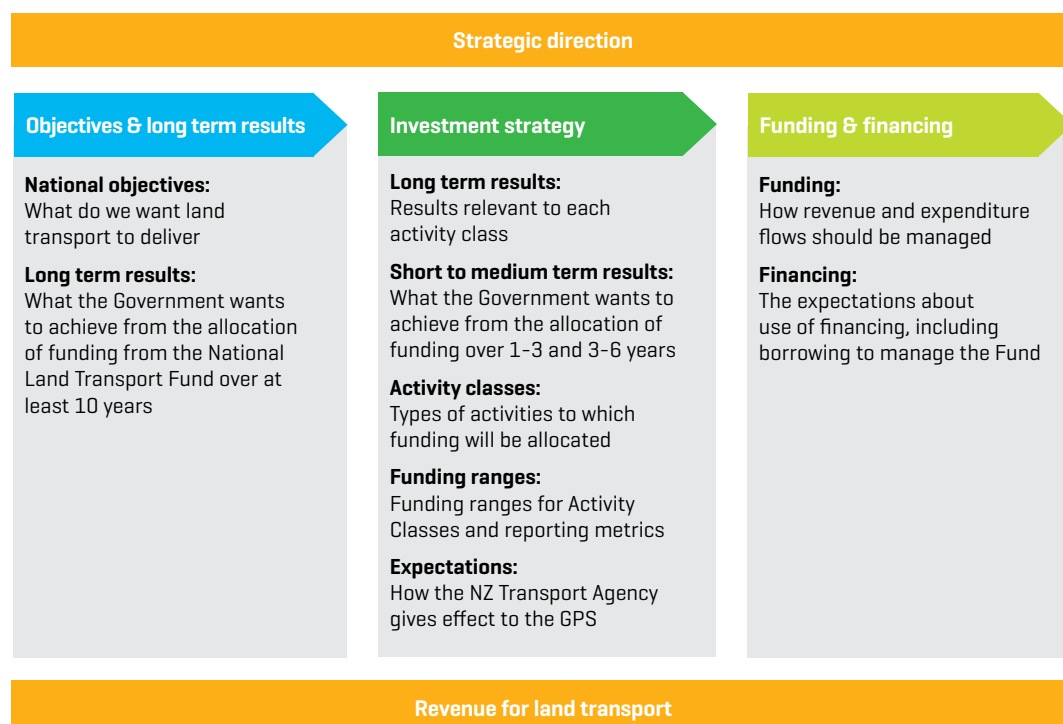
Strategic direction

Objectives & long term results

National objectives:
What do we want land transport to deliver

Long term results:
What the Government wants to achieve from the allocation of funding from the National Land Transport Fund over at least 10 years

Investment strategy

Long term results:
Results relevant to each activity class

Short to medium term results:
What the Government wants to achieve from the allocation of funding over 1-3 and 3-6 years

Activity classes:
Types of activities to which funding will be allocated

Funding ranges:
Funding ranges for Activity Classes and reporting metrics

Expectations:
How the NZ Transport Agency gives effect to the GPS

Funding & financing

Funding:
How revenue and expenditure flows should be managed

Financing:
The expectations about use of financing, including borrowing to manage the Fund

Revenue for land transport